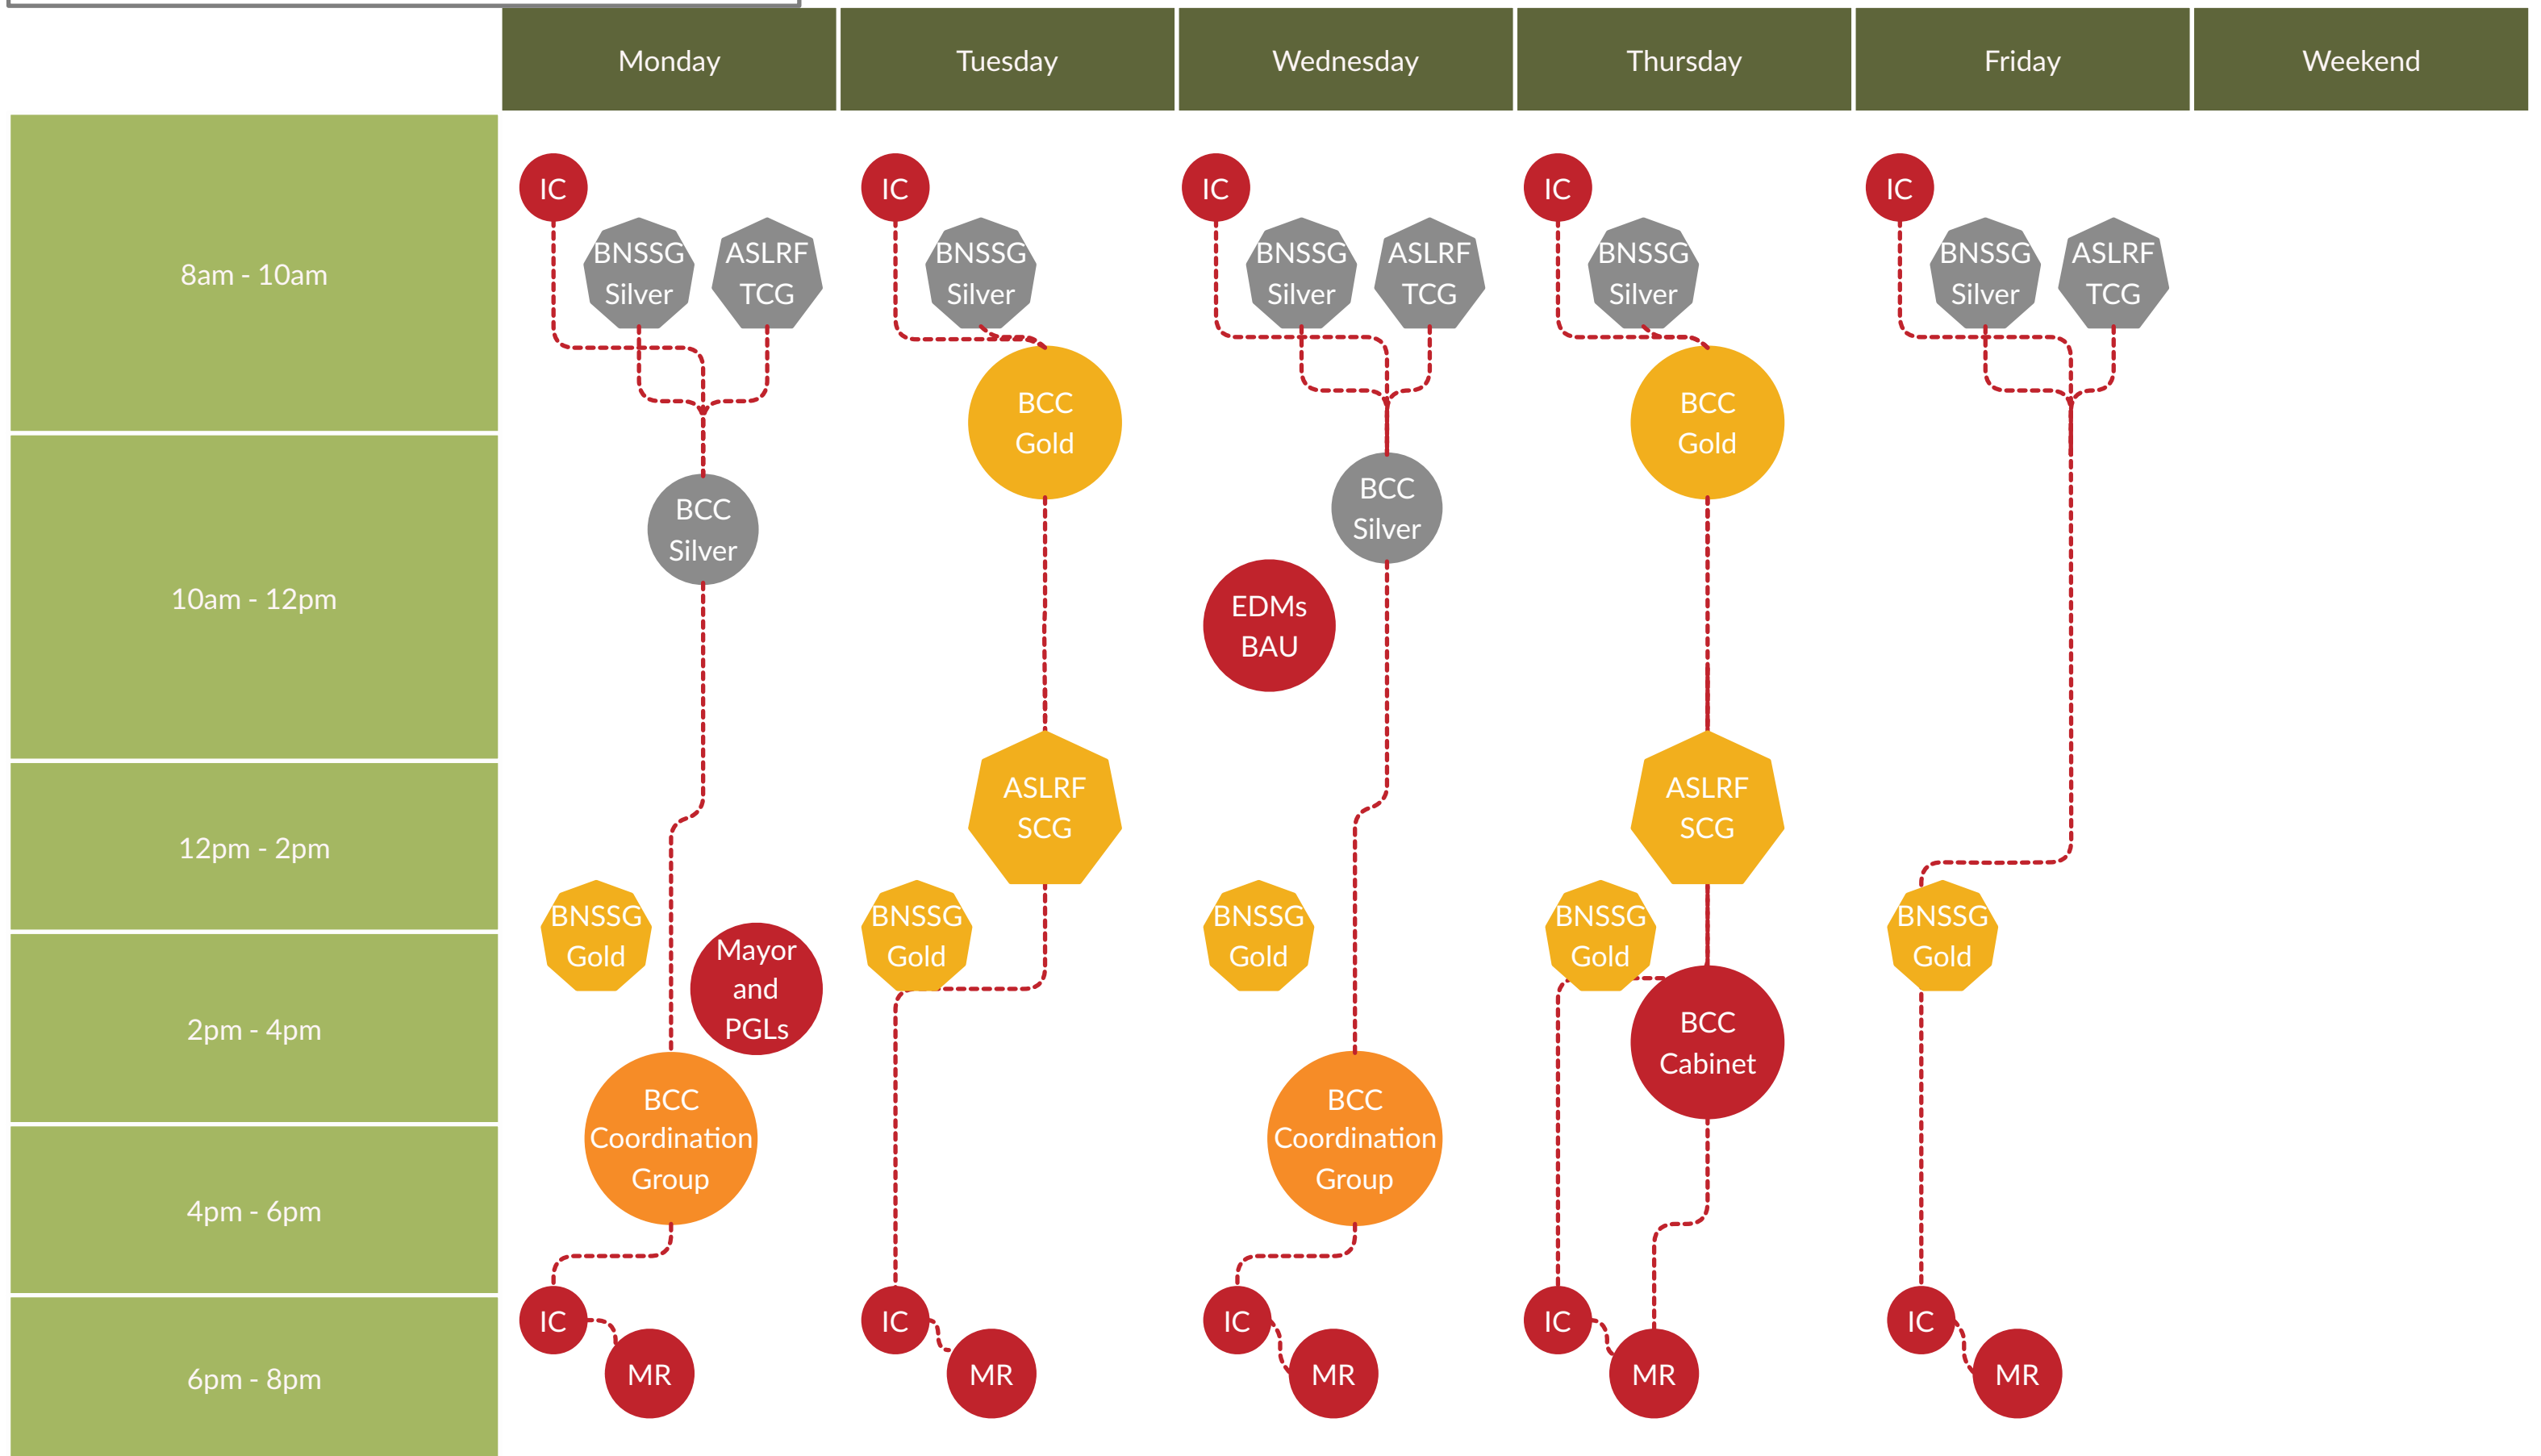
| | Monday | Tuesday | Wednesday | Thursday | Friday | Weekend |
|---|---|---|---|---|---|---|
| 8am - 10am | IC, BNSSG Silver, ASLRF TCG | IC, BNSSG Silver | IC, BNSSG Silver, ASLRF TCG | IC, BNSSG Silver | IC, BNSSG Silver, ASLRF TCG | |
| 10am - 12pm | BCC Silver | BCC Gold | BCC Silver, EDMs BAU | BCC Gold | | |
| 12pm - 2pm | | ASLRF SCG | | ASLRF SCG | | |
| 2pm - 4pm | BNSSG Gold, Mayor and PGLs | BNSSG Gold | BNSSG Gold | BNSSG Gold, BCC Cabinet | BNSSG Gold | |
| 4pm - 6pm | BCC Coordination Group | | BCC Coordination Group | | | |
| 6pm - 8pm | IC, MR | IC, MR | IC, MR | IC, MR | IC, MR | |